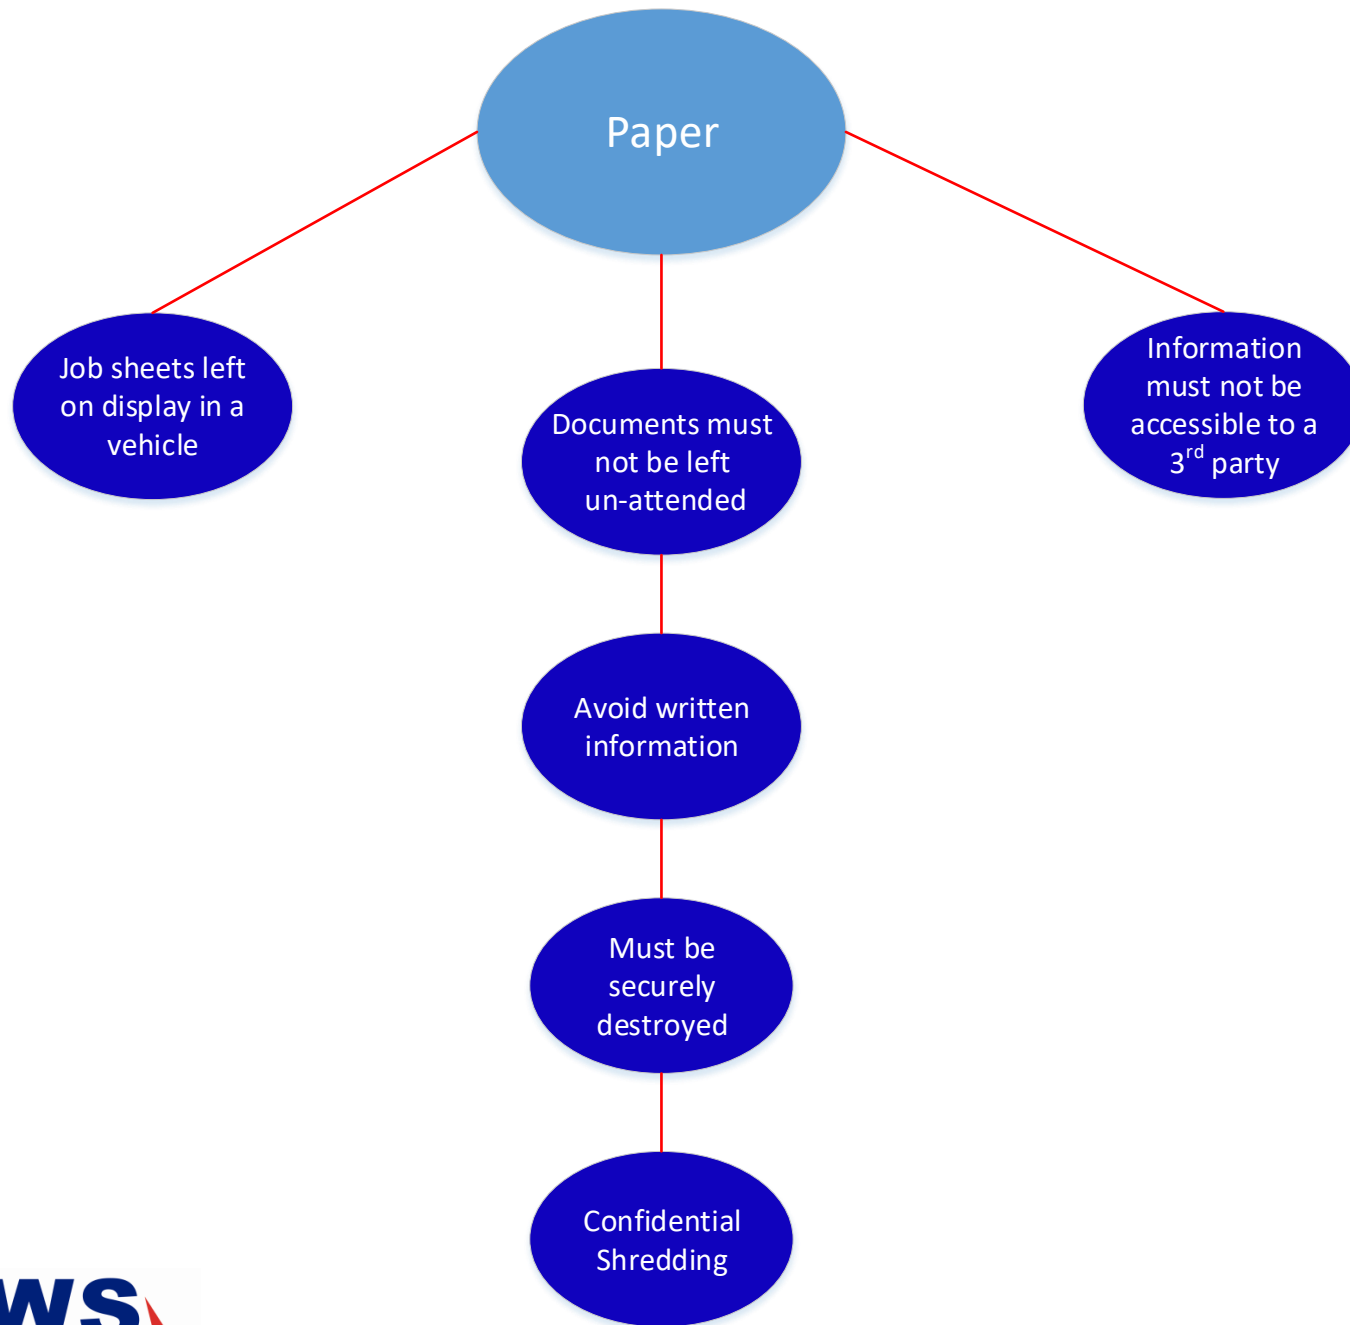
Paper

Job sheets left on display in a vehicle

Documents must not be left un-attended

Information must not be accessible to a 3$^{rd}$ party

Avoid written information

Must be securely destroyed

Confidential Shredding

WS